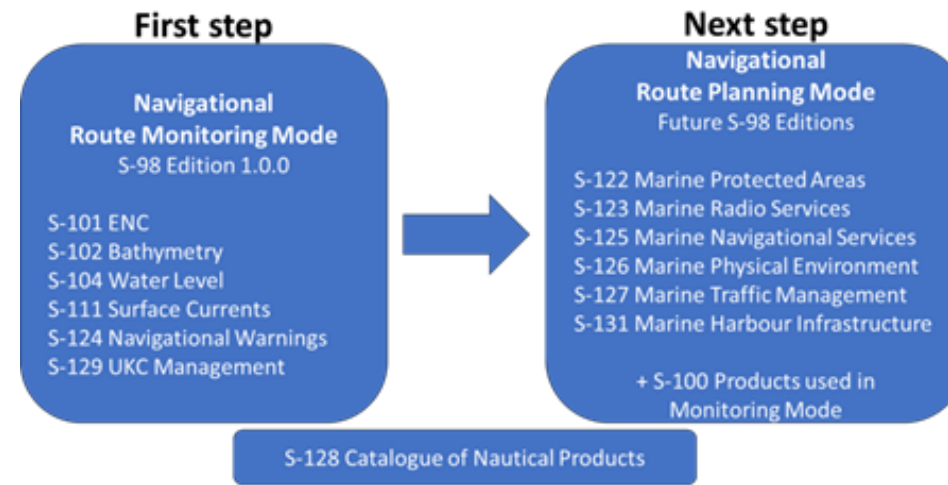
First step

Navigational
Route Monitoring Mode
S-98 Edition 1.0.0

S-101 ENC
S-102 Bathymetry
S-104 Water Level
S-111 Surface Currents
S-124 Navigational Warnings
S-129 UKC Management

Next step

Navigational
Route Planning Mode
Future S-98 Editions

S-122 Marine Protected Areas
S-123 Marine Radio Services
S-125 Marine Navigational Services
S-126 Marine Physical Environment
S-127 Marine Traffic Management
S-131 Marine Harbour Infrastructure

+ S-100 Products used in Monitoring Mode

S-128 Catalogue of Nautical Products